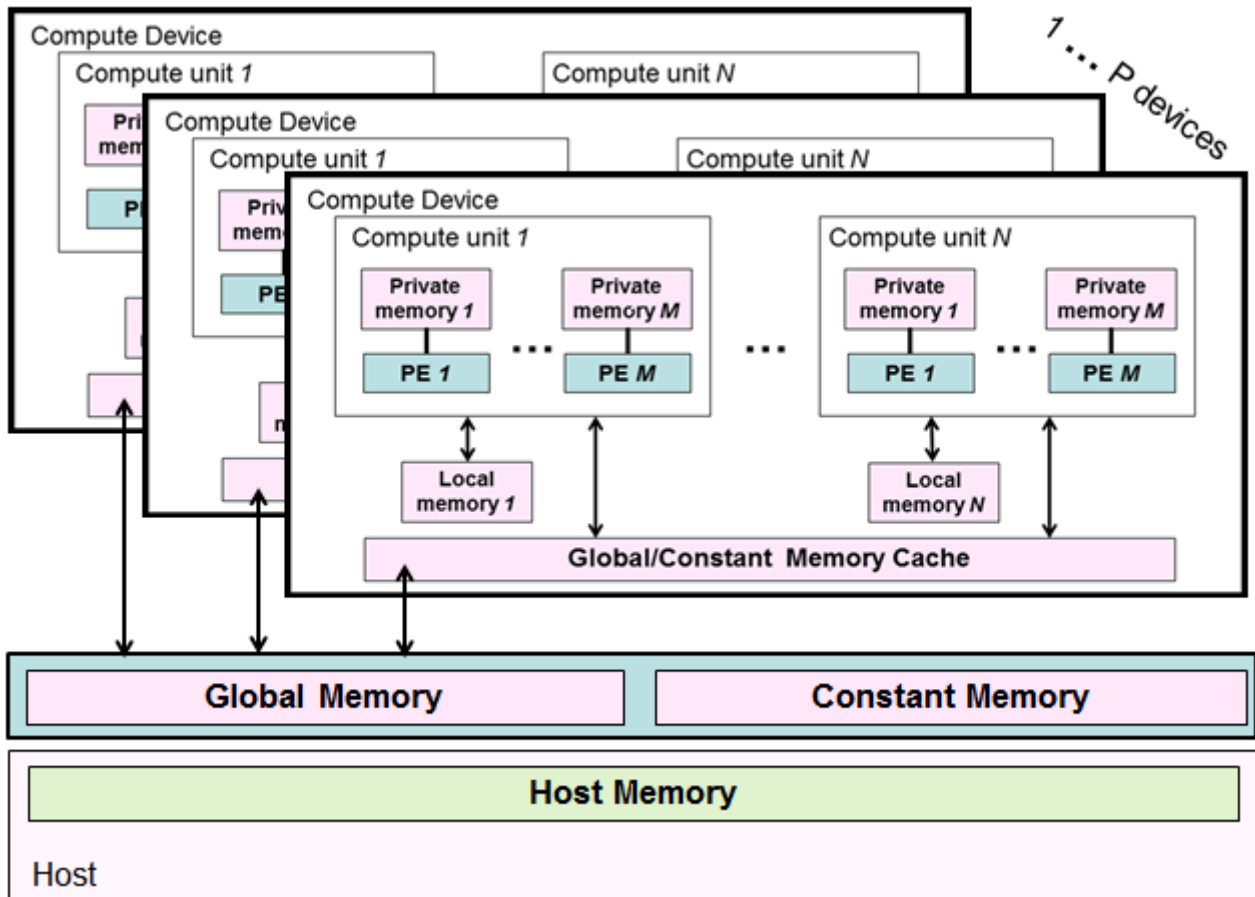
Compute Device

Compute unit 1

Compute unit N

Pri mem

PE

Compute Device

Compute unit 1

Compute unit N

Priv memo

PE

1 ... P devices

Compute Device

Compute unit 1

Private memory 1

PE 1

...

Private memory M

PE M

...

Compute unit N

Private memory 1

PE 1

...

Private memory M

PE M

Local memory 1

Local memory N

Global/Constant Memory Cache

Global Memory

Constant Memory

Host Memory

Host